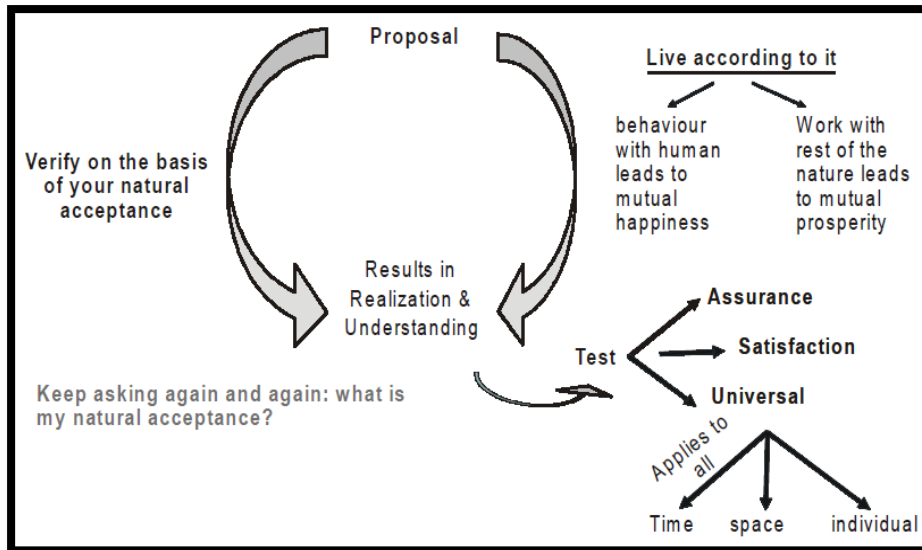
Proposal

Verify on the basis of your natural acceptance

Live according to it

behaviour with human leads to mutual happiness

Work with rest of the nature leads to mutual prosperity

Results in Realization & Understanding

Test

Assurance

Satisfaction

Universal

Keep asking again and again: what is my natural acceptance?

Applies to all

Time

space

individual